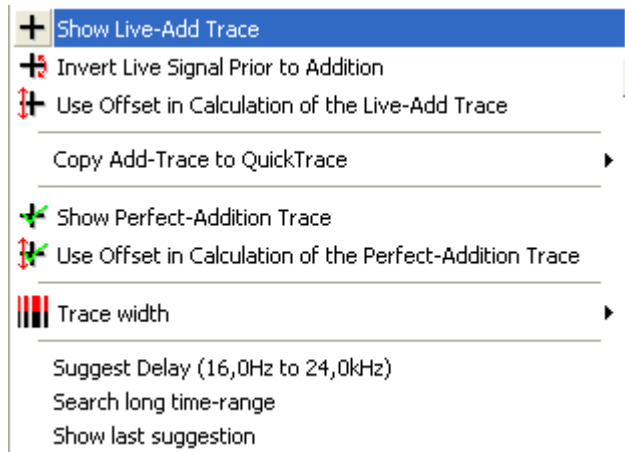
Show Live-Add Trace
Invert Live Signal Prior to Addition
Use Offset in Calculation of the Live-Add Trace

Copy Add-Trace to QuickTrace

Show Perfect-Addition Trace
Use Offset in Calculation of the Perfect-Addition Trace

Trace width

Suggest Delay (16,0Hz to 24,0kHz)
Search long time-range
Show last suggestion